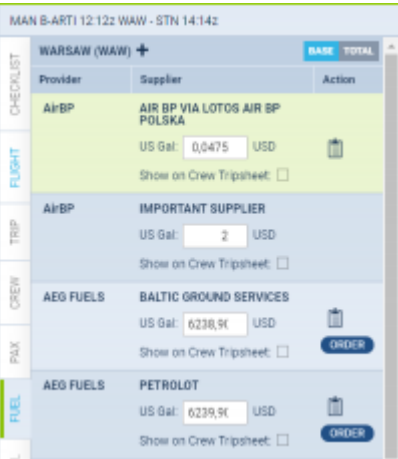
MAN B-ARTI 12:12z WAW - STN 14:14z

CHECKLIST
FLIGHT
TRIP
CREW
PAX
FUEL

WARSAW (WAW) +

BASE TOTAL

| Provider | Supplier | Action |
|---|---|---|
| AirBP | AIR BP VIA LOTOS AIR BP POLSKA<br>US Gal: 0,0475 USD<br>Show on Crew Tripsheet: | |
| AirBP | IMPORTANT SUPPLIER<br>US Gal: 2 USD<br>Show on Crew Tripsheet: | |
| AEG FUELS | BALTIC GROUND SERVICES<br>US Gal: 6238,9( USD<br>Show on Crew Tripsheet: | ORDER |
| AEG FUELS | PETROLOT<br>US Gal: 6239,9( USD<br>Show on Crew Tripsheet: | ORDER |